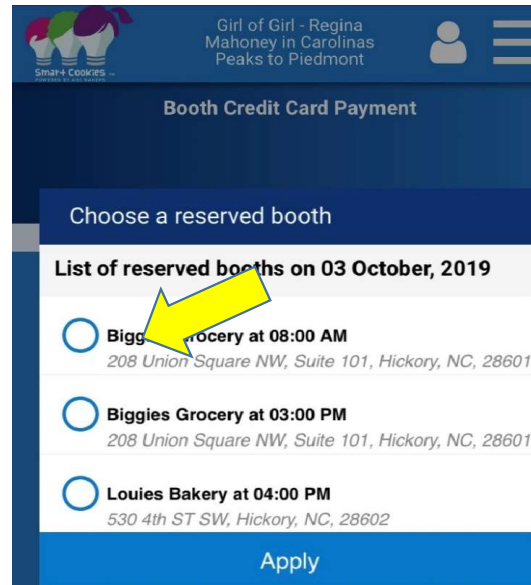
Smart Cookies

Girl of Girl - Regina Mahoney in Carolinas Peaks to Piedmont

Booth Credit Card Payment

Choose a reserved booth

List of reserved booths on 03 October, 2019

Bigg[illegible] Grocery at 08:00 AM
208 Union Square NW, Suite 101, Hickory, NC, 28601

Biggies Grocery at 03:00 PM
208 Union Square NW, Suite 101, Hickory, NC, 28601

Louies Bakery at 04:00 PM
530 4th ST SW, Hickory, NC, 28602

Apply